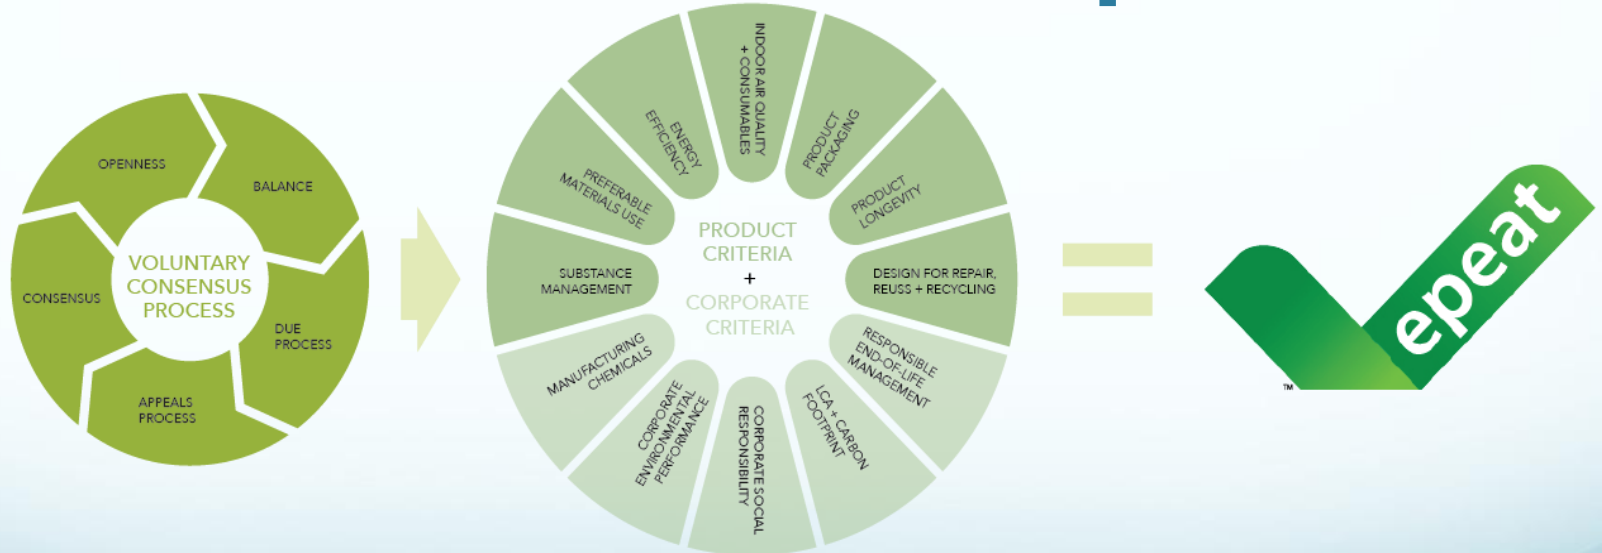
OPENNESS

BALANCE

CONSENSUS

VOLUNTARY CONSENSUS PROCESS

DUE PROCESS

APPEALS PROCESS

INDOOR AIR QUALITY + CONSUMABLES

PRODUCT PACKAGING

PRODUCT LONGEVITY

DESIGN FOR REPAIR, REUSS + RECYCLING

RESPONSIBLE END-OF-LIFE MANAGEMENT

LCA + CARBON FOOTPRINT

CORPORATE SOCIAL RESPONSIBILITY

CORPORATE ENVIRONMENTAL PERFORMANCE

MANUFACTURING CHEMICALS

SUBSTANCE MANAGEMENT

PREFERABLE MATERIALS USE

ENERGY EFFICIENCY

PRODUCT CRITERIA + CORPORATE CRITERIA

epeat ™